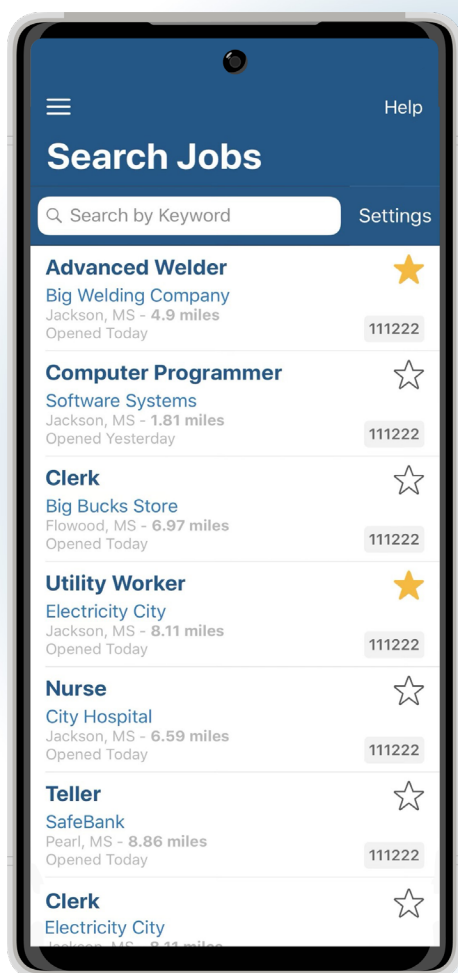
Help

Search Jobs

Search by Keyword

Settings

Advanced Welder
Big Welding Company
Jackson, MS - 4.9 miles
Opened Today
111222

Computer Programmer
Software Systems
Jackson, MS - 1.81 miles
Opened Yesterday
111222

Clerk
Big Bucks Store
Flowood, MS - 6.97 miles
Opened Today
111222

Utility Worker
Electricity City
Jackson, MS - 8.11 miles
Opened Today
111222

Nurse
City Hospital
Jackson, MS - 6.59 miles
Opened Today
111222

Teller
SafeBank
Pearl, MS - 8.86 miles
Opened Today
111222

Clerk
Electricity City
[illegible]